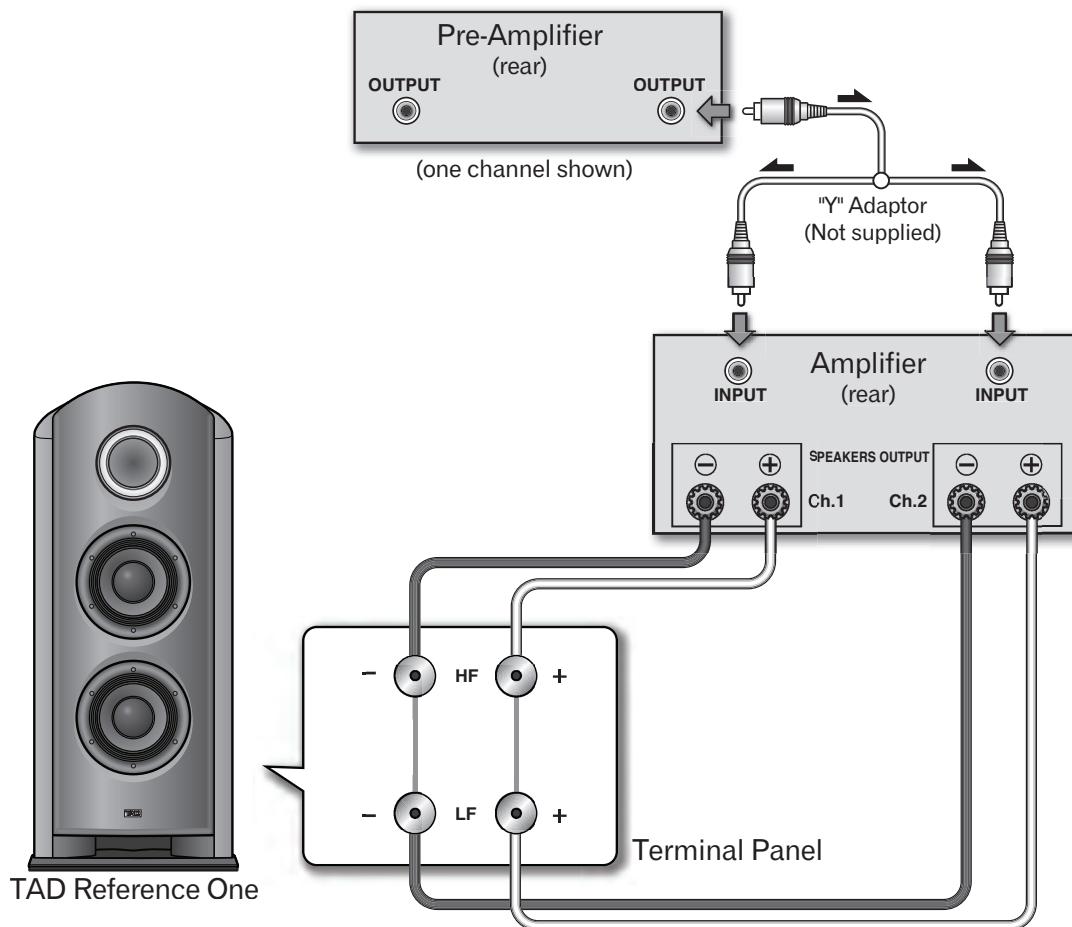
Pre-Amplifier
(rear)
OUTPUT
OUTPUT
(one channel shown)
"Y" Adaptor
(Not supplied)
Amplifier
(rear)
INPUT
INPUT
SPEAKERS OUTPUT
$\ominus$ $\oplus$
Ch.1
Ch.2
$\ominus$ $\oplus$
– HF +
– LF +
Terminal Panel
TAD Reference One